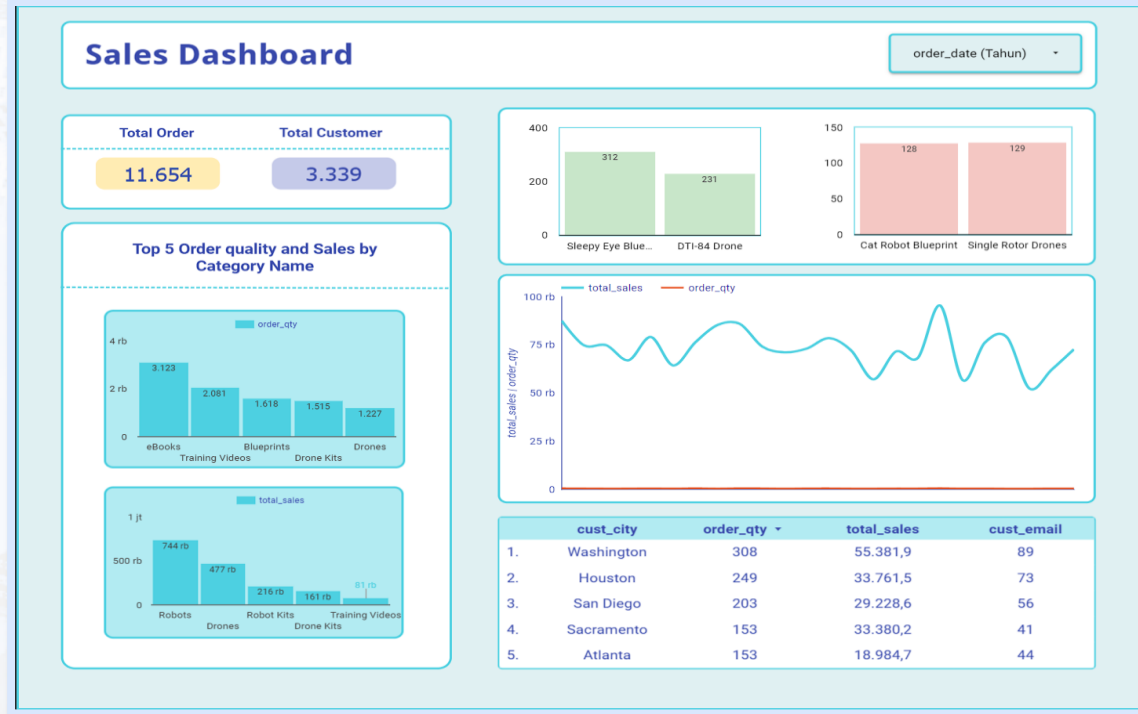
Sales Dashboard

order_date (Tahun)

Total Order
11.654

Total Customer
3.339

Top 5 Order quality and Sales by Category Name

order_qty
4 rb
2 rb
0
3.123
2.081
1.618
1.515
1.227
eBooks
Training Videos
Blueprints
Drone Kits
Drones

total_sales
1 jt
500 rb
0
744 rb
477 rb
216 rb
161 rb
81 rb
Robots
Drones
Robot Kits
Drone Kits
Training Videos

400
200
0
312
231
Sleepy Eye Blue...
DTI-84 Drone

150
100
50
0
128
129
Cat Robot Blueprint
Single Rotor Drones

total_sales
order_qty
100 rb
75 rb
50 rb
25 rb
0
total_sales | order_qty

| | cust_city | order_qty | total_sales | cust_email |
|---|---|---|---|---|
| 1. | Washington | 308 | 55.381,9 | 89 |
| 2. | Houston | 249 | 33.761,5 | 73 |
| 3. | San Diego | 203 | 29.228,6 | 56 |
| 4. | Sacramento | 153 | 33.380,2 | 41 |
| 5. | Atlanta | 153 | 18.984,7 | 44 |